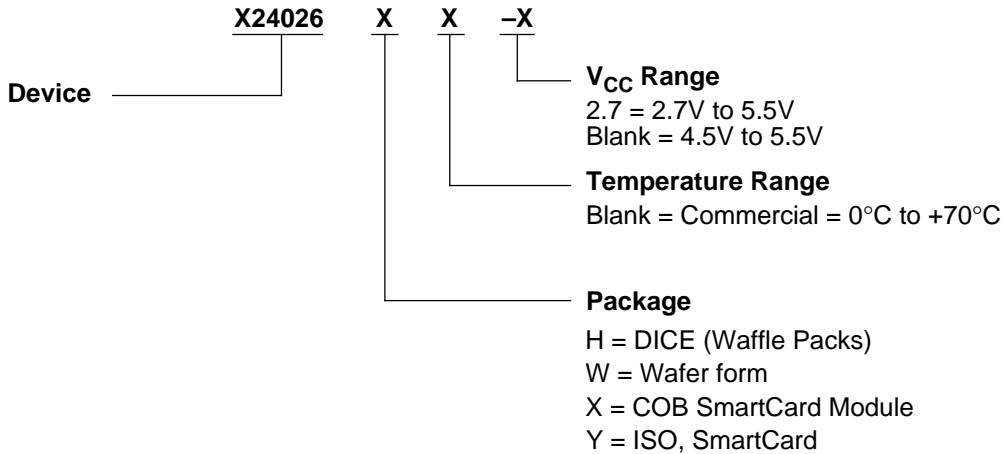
X24026 X X –X

Device

$V_{CC}$ Range
2.7 = 2.7V to 5.5V
Blank = 4.5V to 5.5V

Temperature Range
Blank = Commercial = 0°C to +70°C

Package
H = DICE (Waffle Packs)
W = Wafer form
X = COB SmartCard Module
Y = ISO, SmartCard